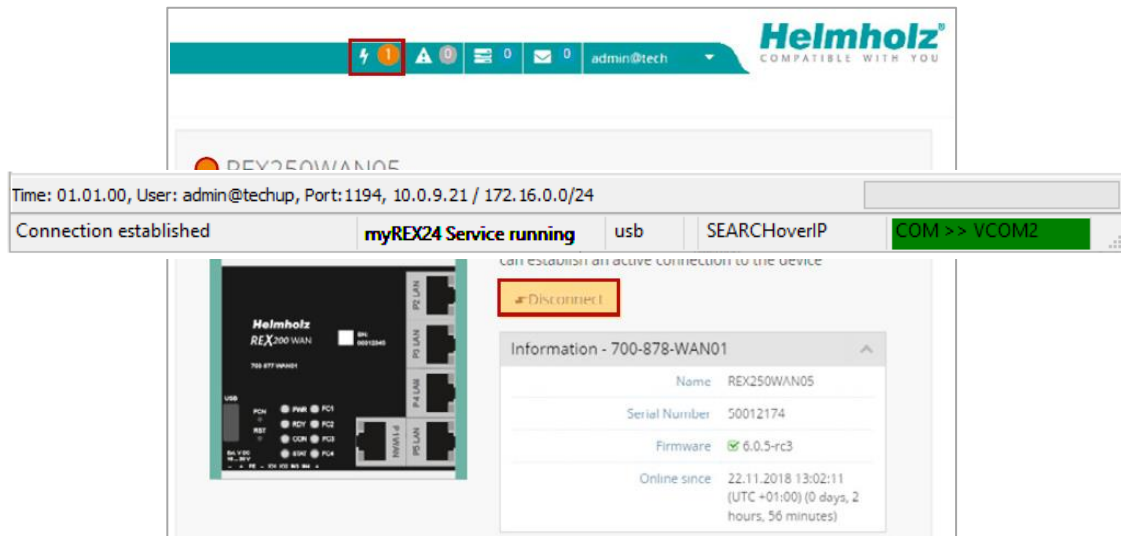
1 0 0 0 admin@tech

Helmholz®
COMPATIBLE WITH YOU

REX250WAN05

Time: 01.01.00, User: admin@techup, Port:1194, 10.0.9.21 / 172.16.0.0/24

| Connection established | myREX24 Service running | usb | SEARCHoverIP | COM >> VCOM2 |
|---|---|---|---|---|

can establish an active connection to the device

Disconnect

Helmholz
REX200 WAN
700-877-WAN01
SN: 50012345

USB
PCN
RST
PWR FC1
RDY FC2
CON FC3
STAT FC4

P2 LAN
P3 LAN
P4 LAN
P5 LAN
P1 WAN

Information - 700-878-WAN01

Name REX250WAN05
Serial Number 50012174
Firmware 6.0.5-rc3
Online since 22.11.2018 13:02:11 (UTC +01:00) (0 days, 2 hours, 56 minutes)